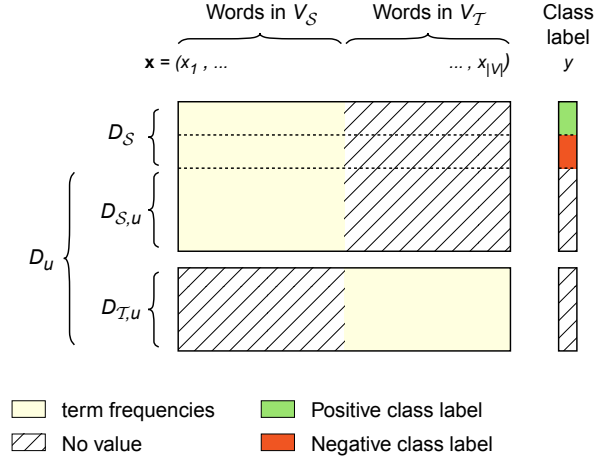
Words in $V_{\mathcal{S}}$

Words in $V_{\mathcal{T}}$

Class label $y$

$\mathbf{x} = (x_1, \dots$ $\dots, x_{|V|})$

$D_{\mathcal{S}}$

$D_{\mathcal{S},u}$

$D_u$

$D_{\mathcal{T},u}$

term frequencies

No value

Positive class label

Negative class label